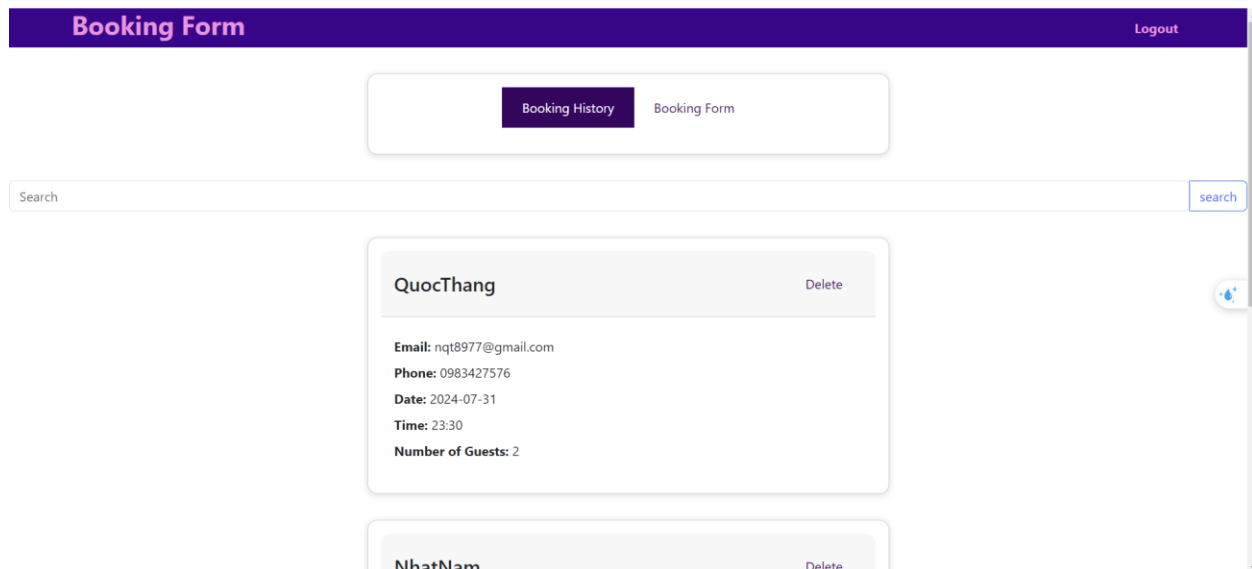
Booking Form

Logout

Booking History

Booking Form

Search

search

QuocThang

Delete

**Email:** nqt8977@gmail.com

**Phone:** 0983427576

**Date:** 2024-07-31

**Time:** 23:30

**Number of Guests:** 2

NhatNam

Delete